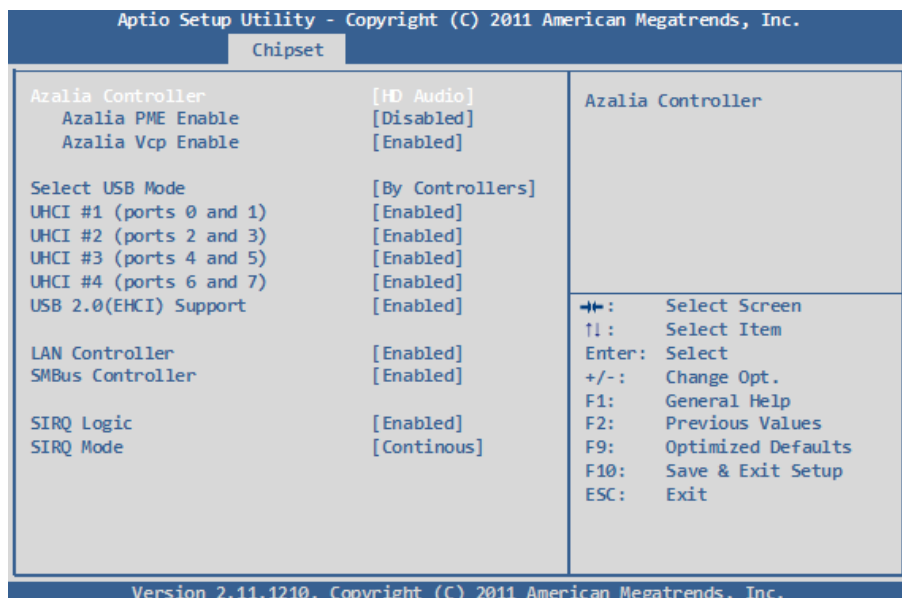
Aptio Setup Utility - Copyright (C) 2011 American Megatrends, Inc.

Chipset

Azalia Controller [HD Audio]
Azalia PME Enable [Disabled]
Azalia Vcp Enable [Enabled]

Select USB Mode [By Controllers]
UHCI #1 (ports 0 and 1) [Enabled]
UHCI #2 (ports 2 and 3) [Enabled]
UHCI #3 (ports 4 and 5) [Enabled]
UHCI #4 (ports 6 and 7) [Enabled]
USB 2.0(EHCI) Support [Enabled]

LAN Controller [Enabled]
SMBus Controller [Enabled]

SIRQ Logic [Enabled]
SIRQ Mode [Continous]

Azalia Controller

→←: Select Screen
↑↓: Select Item
Enter: Select
+/-: Change Opt.
F1: General Help
F2: Previous Values
F9: Optimized Defaults
F10: Save & Exit Setup
ESC: Exit

Version 2.11.1210. Copyright (C) 2011 American Megatrends, Inc.